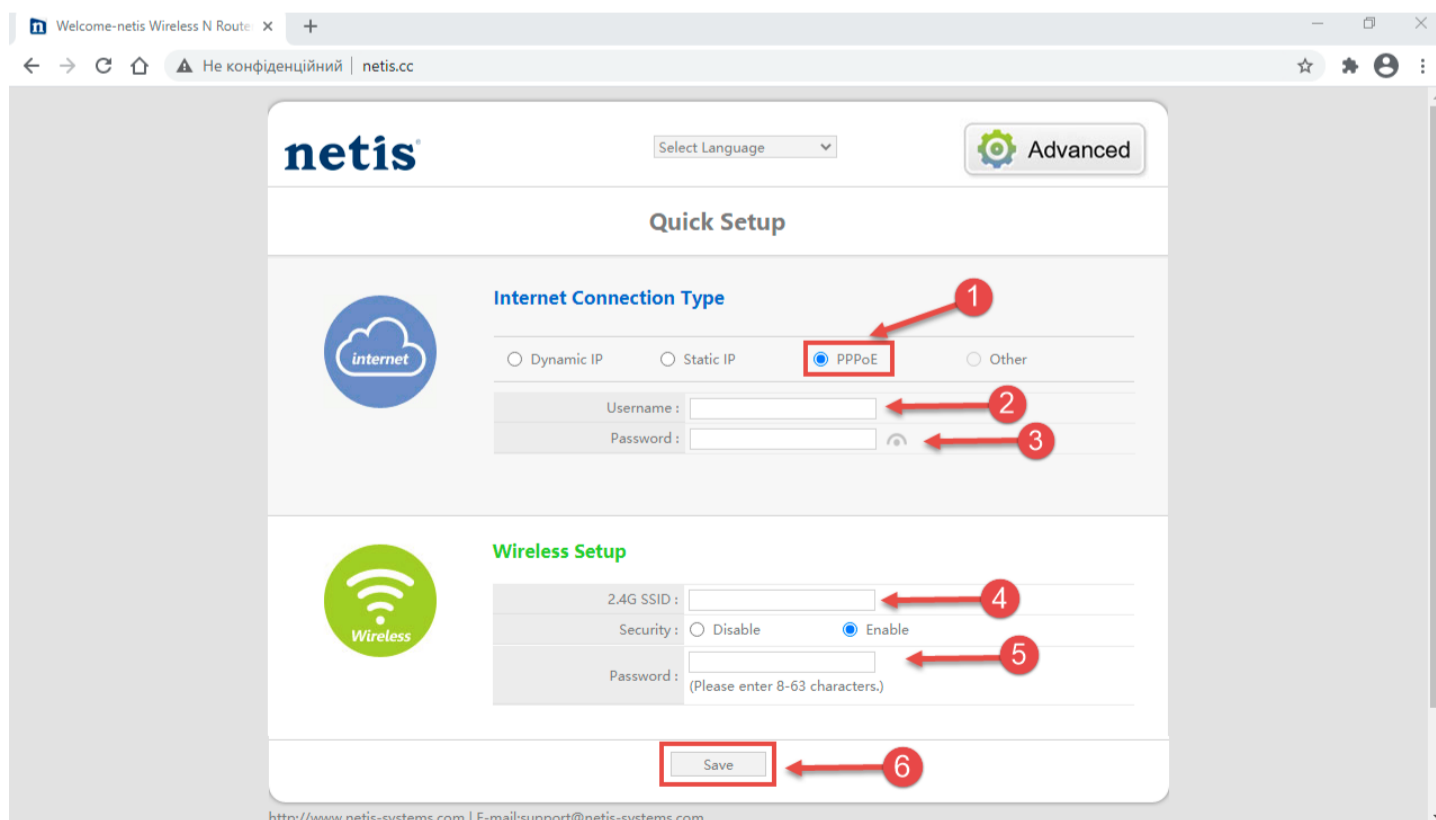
Welcome-netis Wireless N Route ×
+

Не конфіденційний | netis.cc

netis
Select Language
Advanced

Quick Setup

internet

Internet Connection Type

1

Dynamic IP
Static IP
PPPoE
Other

Username :
2
Password :
3

Wireless

Wireless Setup

2.4G SSID :
4
Security : Disable Enable
Password :
5
(Please enter 8-63 characters.)

Save
6

http://www.netis-systems.com | E-mail:support@netis-systems.com